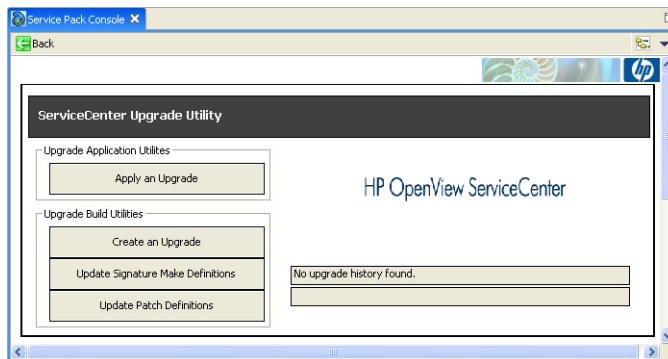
Service Pack Console

Back

hp

ServiceCenter Upgrade Utility

Upgrade Application Utilites

Apply an Upgrade

HP OpenView ServiceCenter

Upgrade Build Utilities

Create an Upgrade

Update Signature Make Definitions

No upgrade history found.

Update Patch Definitions